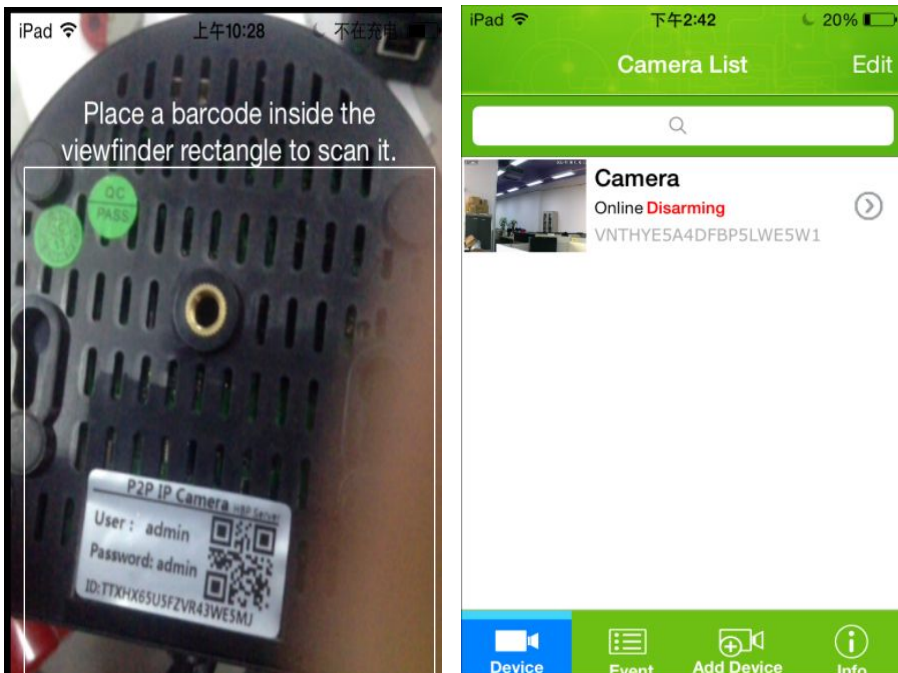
iPad 上午10:28 不在充电

Place a barcode inside the viewfinder rectangle to scan it.

QC PASS

P2P IP Camera

User : admin
Password: admin
ID:TTXHX65U5FZVR43WE5MU

iPad 下午2:42 20%

Camera List Edit

Camera
Online Disarming
VNTHYE5A4DFBP5LWE5W1

Device Event Add Device Info